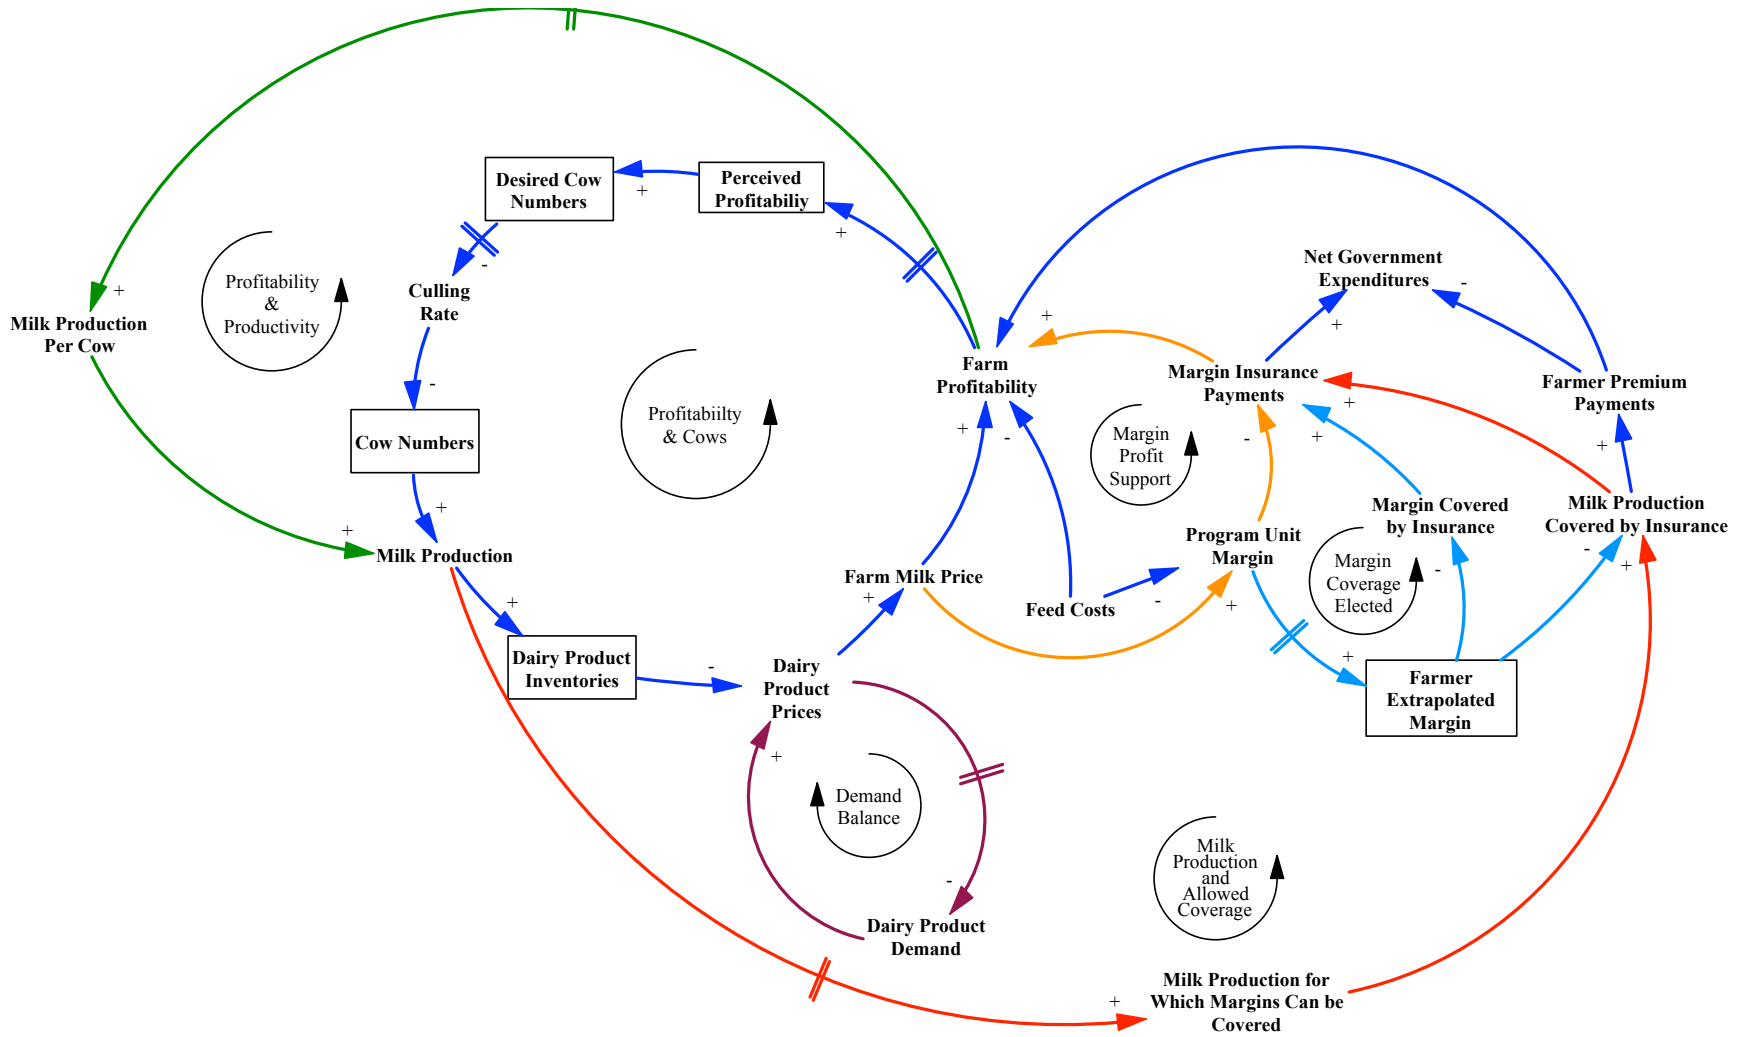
Desired Cow Numbers

Perceived Profitabiliy

+

+

-

Culling Rate

Profitability & Productivity

+

Milk Production Per Cow

-

Cow Numbers

Profitabiilty & Cows

+

+

Milk Production

+

Dairy Product Inventories

-

Dairy Product Prices

+

Farm Milk Price

+

Farm Profitability

+

-

+

Net Government Expenditures

-

+

Margin Insurance Payments

+

Farmer Premium Payments

Margin Profit Support

-

+

Program Unit Margin

Feed Costs

-

+

Margin Covered by Insurance

+

Milk Production Covered by Insurance

Margin Coverage Elected

-

-

+

+

Farmer Extrapolated Margin

+

Demand Balance

-

Dairy Product Demand

Milk Production and Allowed Coverage

+

Milk Production for Which Margins Can be Covered